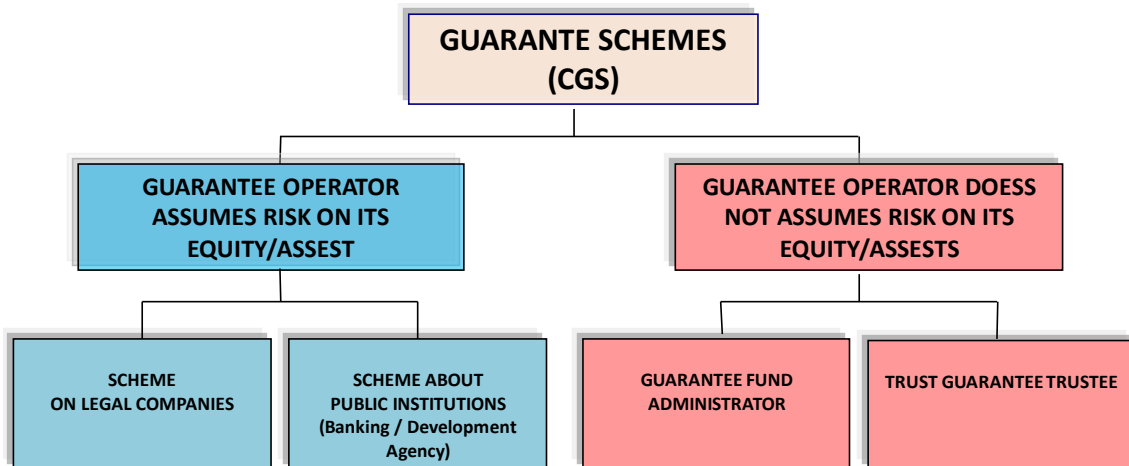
GUARANTE SCHEMES (CGS)

GUARANTEE OPERATOR ASSUMES RISK ON ITS EQUITY/ASSEST

GUARANTEE OPERATOR DOESS NOT ASSUMES RISK ON ITS EQUITY/ASSESTS

SCHEME ON LEGAL COMPANIES

SCHEME ABOUT PUBLIC INSTITUTIONS (Banking / Development Agency)

GUARANTEE FUND ADMINISTRATOR

TRUST GUARANTEE TRUSTEE